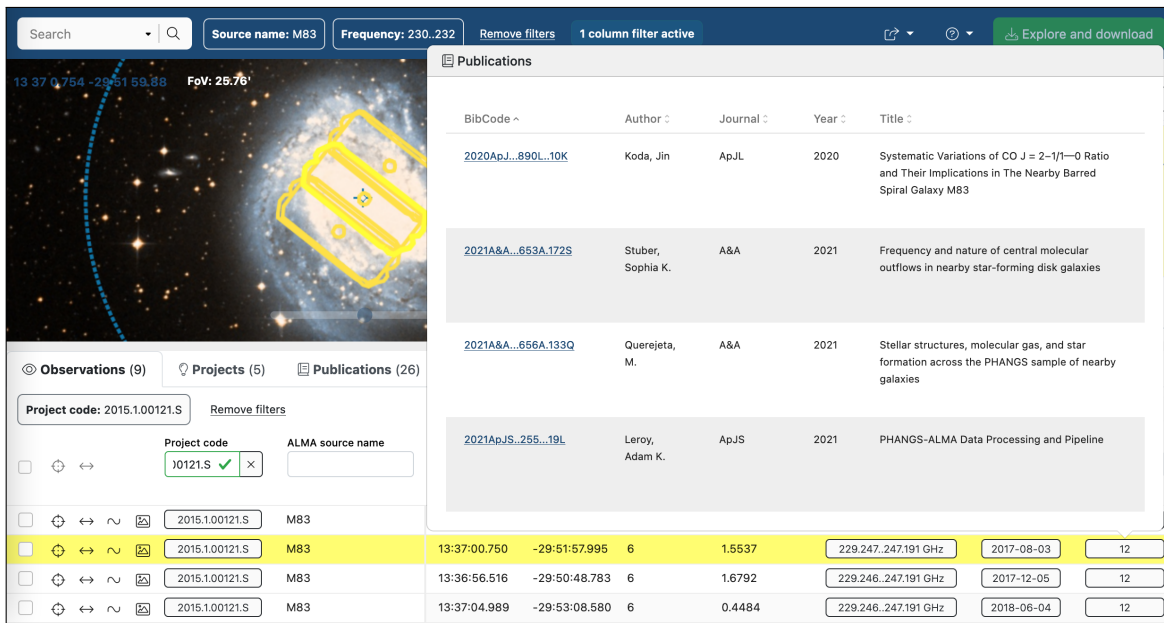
Search

Source name: M83

Frequency: 230..232

Remove filters

1 column filter active

Explore and download

13 37 0.754 -29 51 59.88

FoV: 25.76'

Publications

| BibCode | Author | Journal | Year | Title |
|---|---|---|---|---|
| 2020ApJ...890L..10K | Koda, Jin | ApJL | 2020 | Systematic Variations of CO J = 2–1/1—0 Ratio and Their Implications in The Nearby Barred Spiral Galaxy M83 |
| 2021A&A...653A.172S | Stuber, Sophia K. | A&A | 2021 | Frequency and nature of central molecular outflows in nearby star-forming disk galaxies |
| 2021A&A...656A.133Q | Querejeta, M. | A&A | 2021 | Stellar structures, molecular gas, and star formation across the PHANGS sample of nearby galaxies |
| 2021ApJS..255...19L | Leroy, Adam K. | ApJS | 2021 | PHANGS-ALMA Data Processing and Pipeline |

Observations (9)

Projects (5)

Publications (26)

Project code: 2015.1.00121.S

Remove filters

Project code

ALMA source name

)0121.S

| 2015.1.00121.S | M83 | | | | | | | |
|---|---|---|---|---|---|---|---|---|
| 2015.1.00121.S | M83 | 13:37:00.750 | -29:51:57.995 | 6 | 1.5537 | 229.247..247.191 GHz | 2017-08-03 | 12 |
| 2015.1.00121.S | M83 | 13:36:56.516 | -29:50:48.783 | 6 | 1.6792 | 229.246..247.191 GHz | 2017-12-05 | 12 |
| 2015.1.00121.S | M83 | 13:37:04.989 | -29:53:08.580 | 6 | 0.4484 | 229.246..247.191 GHz | 2018-06-04 | 12 |